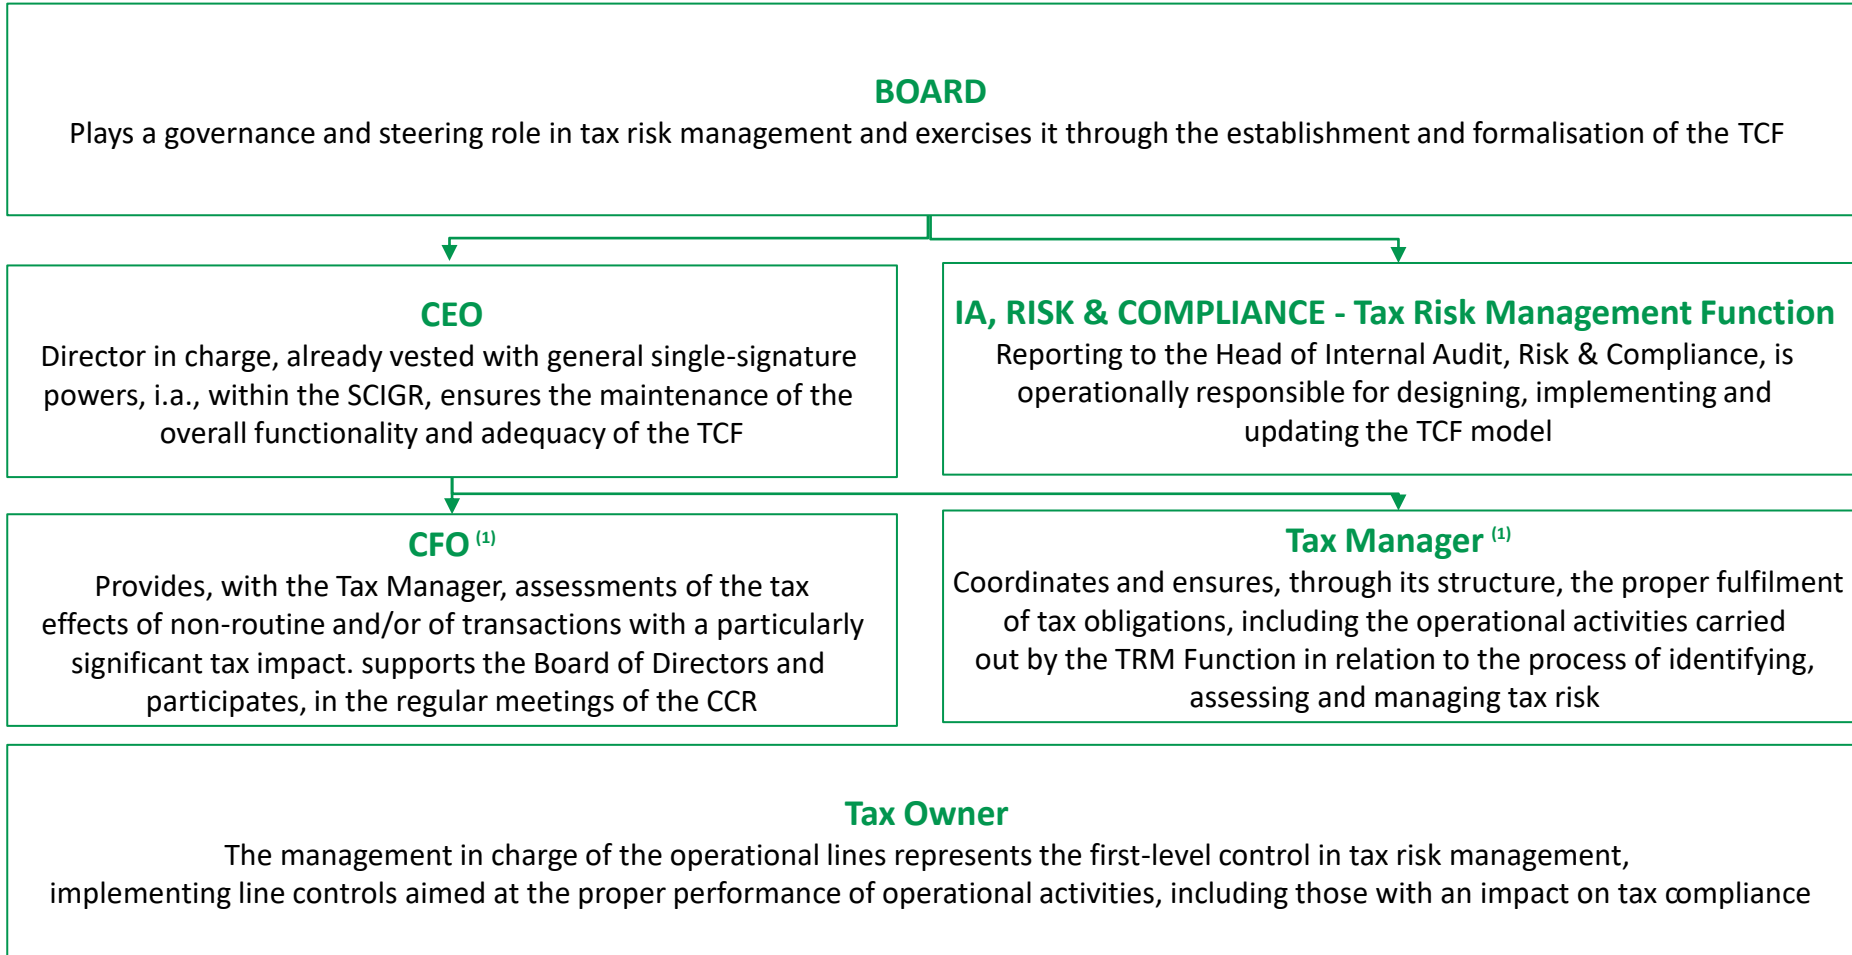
BOARD
Plays a governance and steering role in tax risk management and exercises it through the establishment and formalisation of the TCF

CEO
Director in charge, already vested with general single-signature powers, i.a., within the SCIGR, ensures the maintenance of the overall functionality and adequacy of the TCF

IA, RISK & COMPLIANCE - Tax Risk Management Function
Reporting to the Head of Internal Audit, Risk & Compliance, is operationally responsible for designing, implementing and updating the TCF model

CFO $^{(1)}$
Provides, with the Tax Manager, assessments of the tax effects of non-routine and/or of transactions with a particularly significant tax impact. supports the Board of Directors and participates, in the regular meetings of the CCR

Tax Manager $^{(1)}$
Coordinates and ensures, through its structure, the proper fulfilment of tax obligations, including the operational activities carried out by the TRM Function in relation to the process of identifying, assessing and managing tax risk

Tax Owner
The management in charge of the operational lines represents the first-level control in tax risk management, implementing line controls aimed at the proper performance of operational activities, including those with an impact on tax compliance